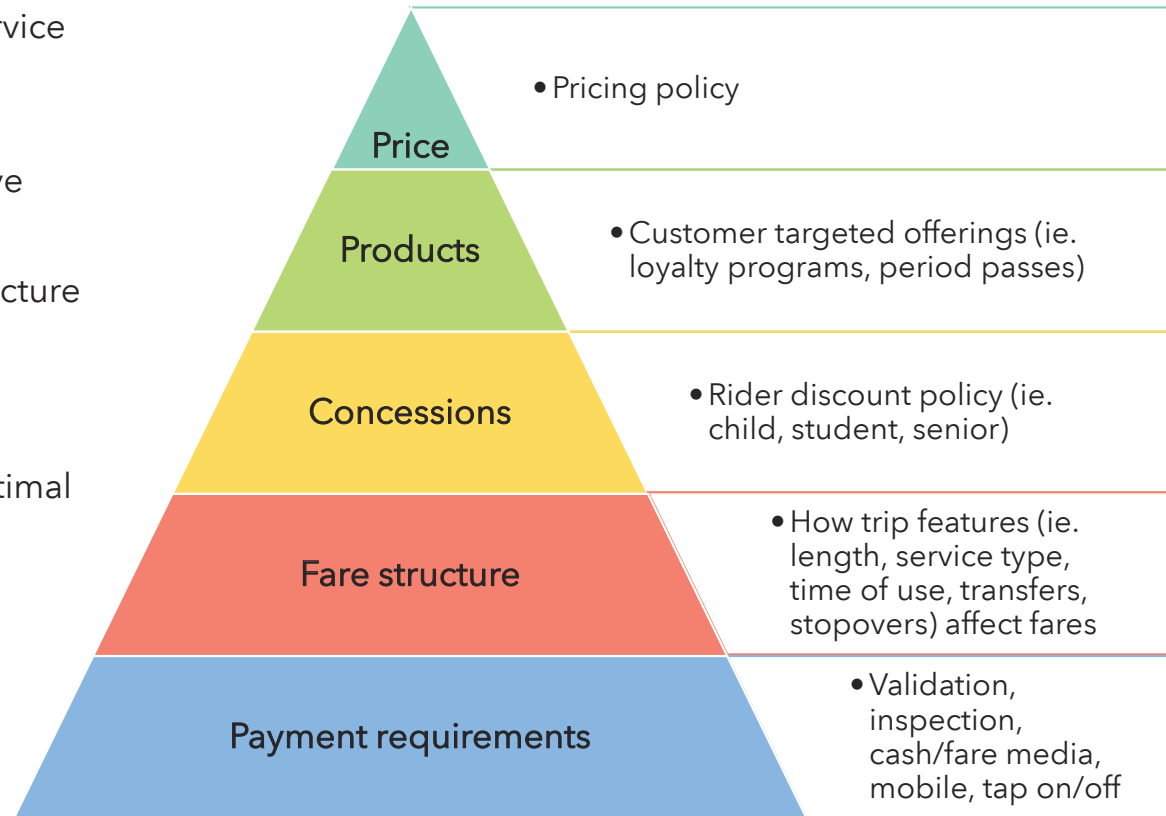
rvice

ve

cture

timal

Price

• Pricing policy

Products

• Customer targeted offerings (ie. loyalty programs, period passes)

Concessions

• Rider discount policy (ie. child, student, senior)

Fare structure

• How trip features (ie. length, service type, time of use, transfers, stopovers) affect fares

Payment requirements

• Validation, inspection, cash/fare media, mobile, tap on/off